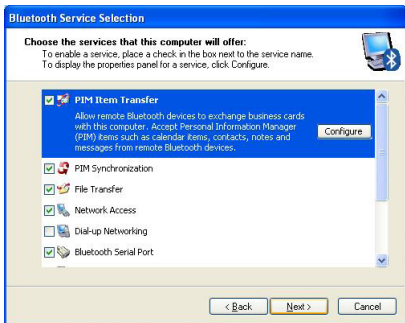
Bluetooth Service Selection

Choose the services that this computer will offer:
To enable a service, place a check in the box next to the service name.
To display the properties panel for a service, click Configure.

PIM Item Transfer
Allow remote Bluetooth devices to exchange business cards with this computer. Accept Personal Information Manager (PIM) items such as calendar items, contacts, notes and messages from remote Bluetooth devices.

Configure

PIM Synchronization
File Transfer
Network Access
Dial-up Networking
Bluetooth Serial Port

< Back
Next >
Cancel